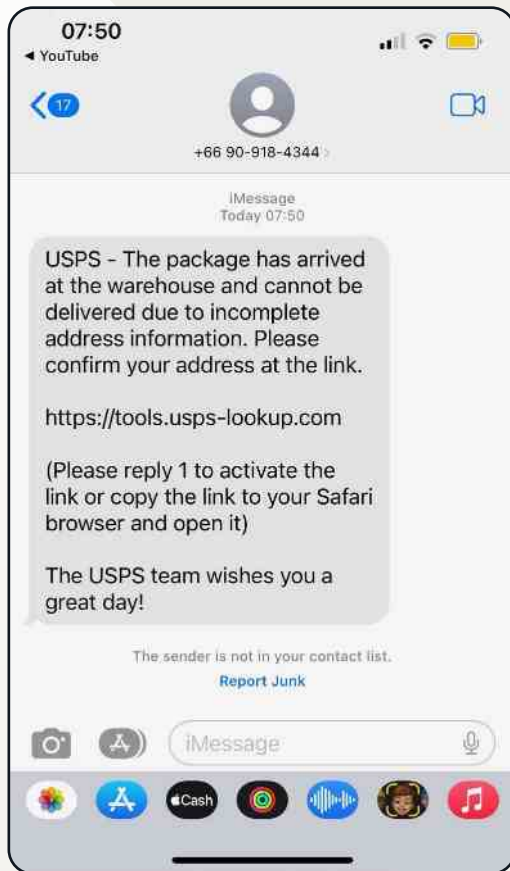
07:50
◀ YouTube

17

+66 90-918-4344 >

iMessage
Today 07:50

USPS - The package has arrived at the warehouse and cannot be delivered due to incomplete address information. Please confirm your address at the link.

https://tools.usps-lookup.com

(Please reply 1 to activate the link or copy the link to your Safari browser and open it)

The USPS team wishes you a great day!

The sender is not in your contact list.
Report Junk

iMessage

Cash